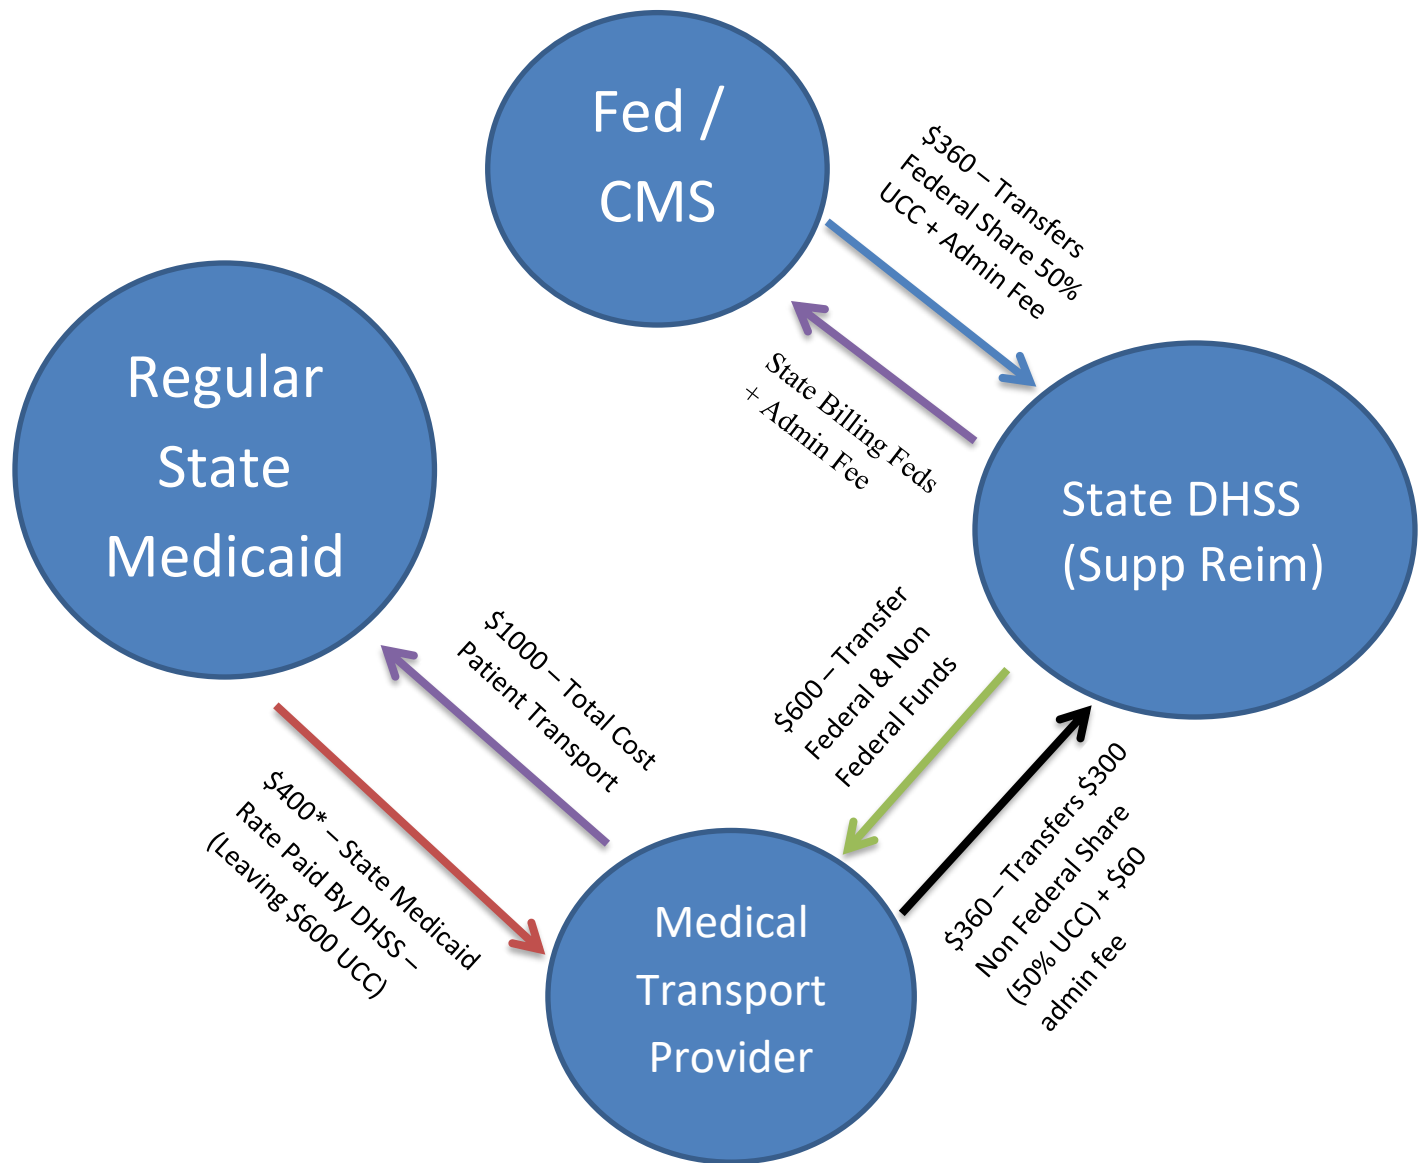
Fed / CMS

$360 – Transfers Federal Share 50% UCC + Admin Fee

State Billing Feds + Admin Fee

Regular State Medicaid

State DHSS (Supp Reim)

$1000 – Total Cost Patient Transport

$600 – Transfer Federal & Non Federal Funds

$400* – State Medicaid Rate Paid By DHSS – (Leaving $600 UCC)

Medical Transport Provider

$360 – Transfers $300 Non Federal Share (50% UCC) + $60 admin fee